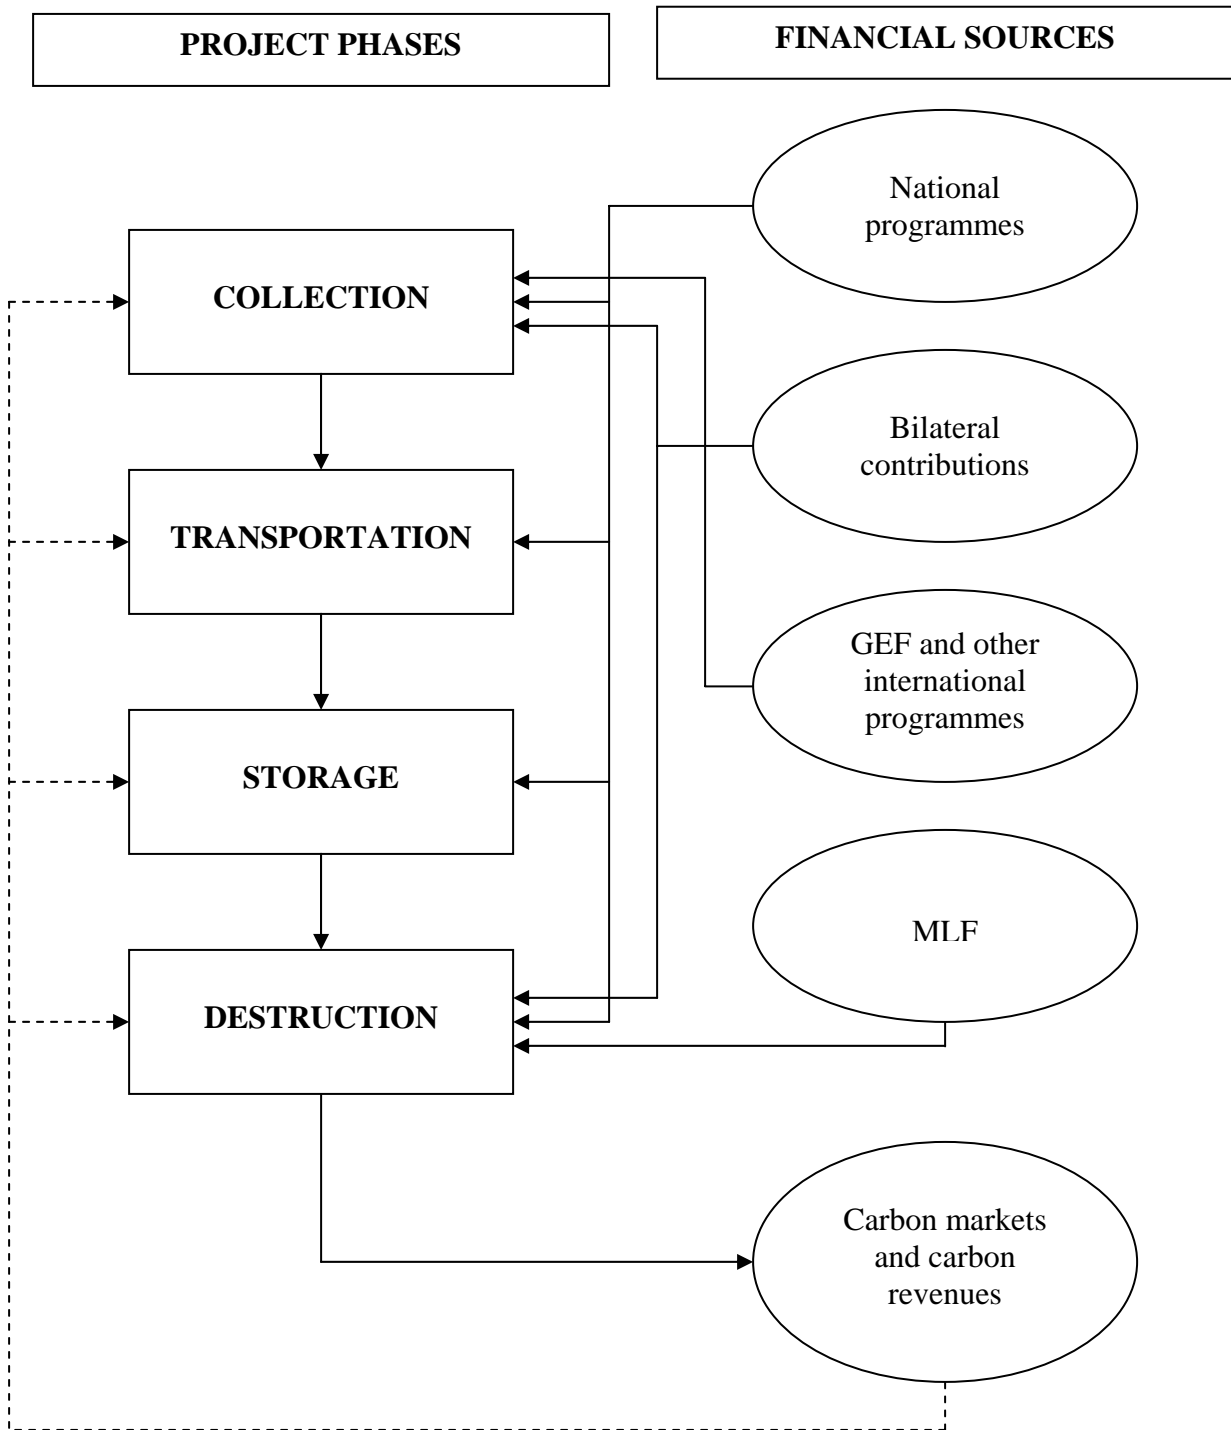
PROJECT PHASES

FINANCIAL SOURCES

National programmes

COLLECTION

Bilateral contributions

TRANSPORTATION

GEF and other international programmes

STORAGE

MLF

DESTRUCTION

Carbon markets and carbon revenues